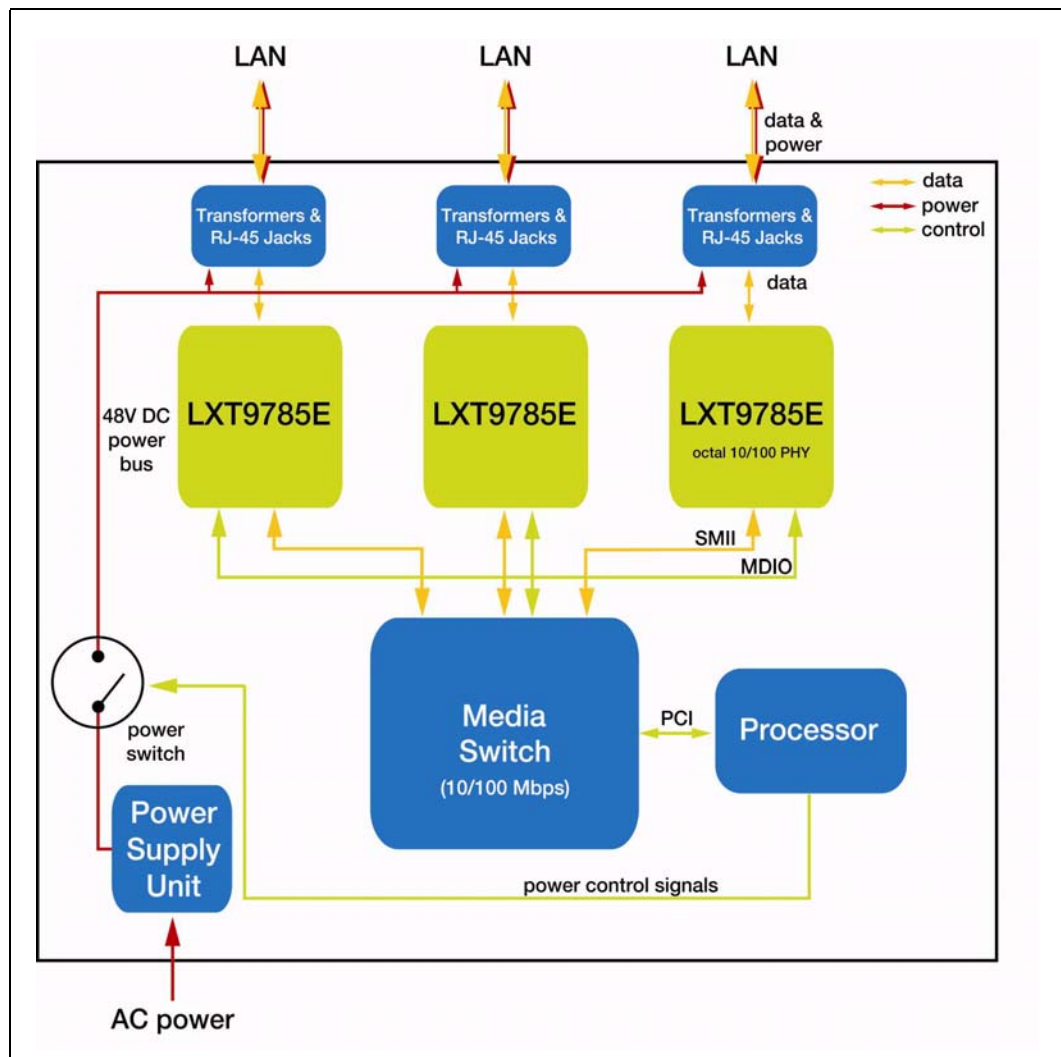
LAN

LAN

LAN

data & power

data
power
control

Transformers & RJ-45 Jacks

Transformers & RJ-45 Jacks

Transformers & RJ-45 Jacks

data

48V DC power bus

LXT9785E

LXT9785E

LXT9785E

octal 10/100 PHY

SMII

MDIO

power switch

Media Switch

(10/100 Mbps)

PCI

Processor

Power Supply Unit

power control signals

AC power